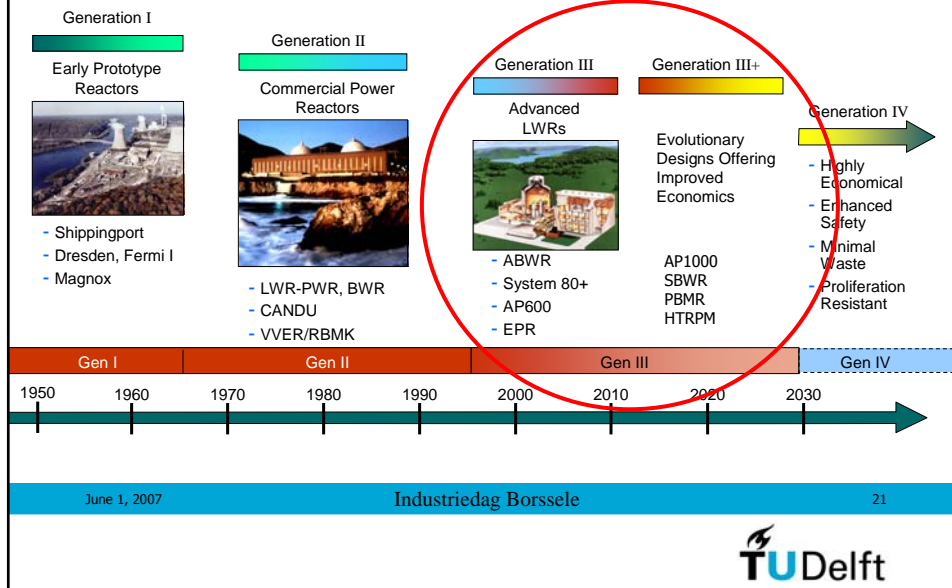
Generation I

Early Prototype Reactors

- Shippingport
- Dresden, Fermi I
- Magnox

Generation II

Commercial Power Reactors

- LWR-PWR, BWR
- CANDU
- VVER/RBMK

Generation III

Advanced LWRs

- ABWR
- System 80+
- AP600
- EPR

Generation III+

Evolutionary Designs Offering Improved Economics

AP1000
SBWR
PBMR
HTRPM

Generation IV

- Highly Economical
- Enhanced Safety
- Minimal Waste
- Proliferation Resistant

Gen I | Gen II | Gen III | Gen IV

1950 1960 1970 1980 1990 2000 2010 2020 2030

June 1, 2007

Industriedag Borssele

21

TUDelft